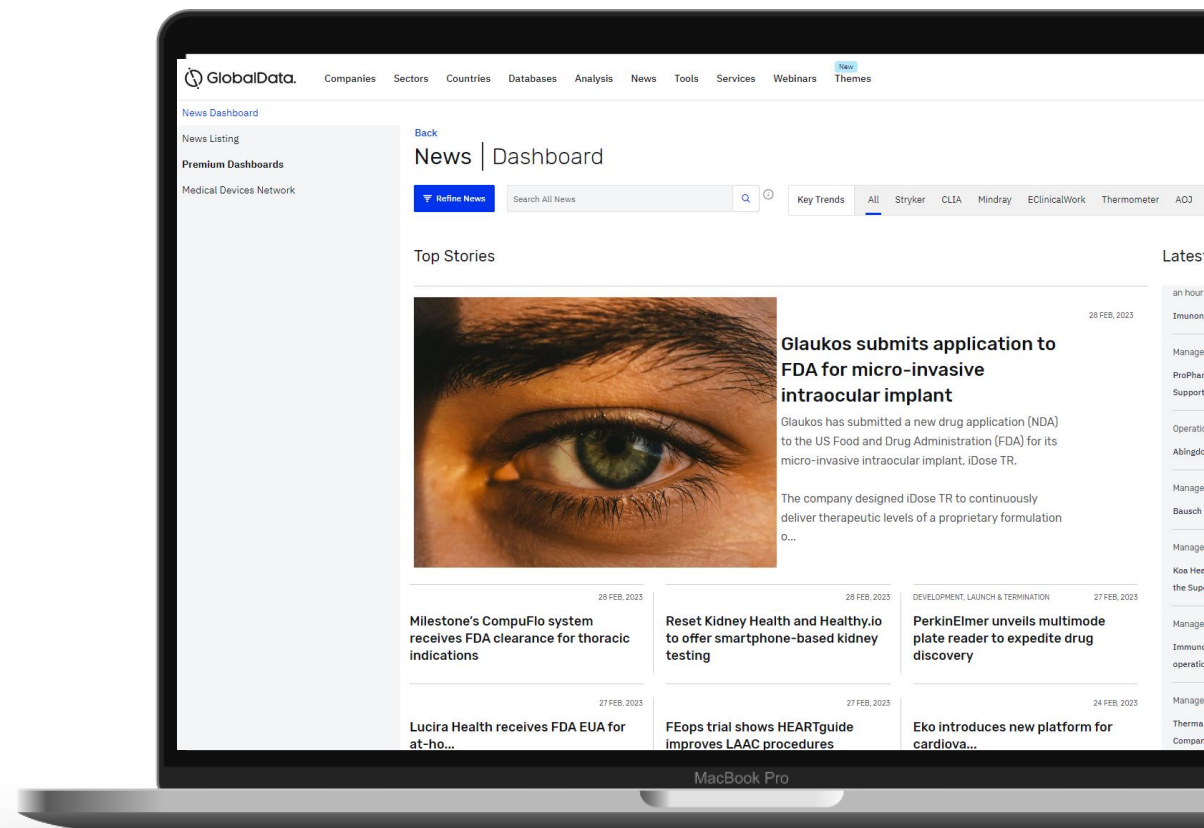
GlobalData. Companies Sectors Countries Databases Analysis News Tools Services Webinars New Themes

News Dashboard
News Listing
Premium Dashboards
Medical Devices Network

Back
News | Dashboard

Refine News Search All News

Key Trends All Stryker CLIA Mindray EClinicalWork Thermometer AOJ

Top Stories

Latest

28 FEB, 2023

Glaukos submits application to FDA for micro-invasive intraocular implant

Glaukos has submitted a new drug application (NDA) to the US Food and Drug Administration (FDA) for its micro-invasive intraocular implant, iDose TR.

The company designed iDose TR to continuously deliver therapeutic levels of a proprietary formulation o...

an hour
Imunon
Manage
ProPhar
Support
Operatio
Abingdo
Manage
Bausch
Manage
Koa Hea
the Sup
Manage
Immunc
operatio
Manage
Therma
Compar

28 FEB, 2023
Milestone's CompuFlo system receives FDA clearance for thoracic indications

28 FEB, 2023
Reset Kidney Health and Healthy.io to offer smartphone-based kidney testing

DEVELOPMENT, LAUNCH & TERMINATION 27 FEB, 2023
PerkinElmer unveils multimode plate reader to expedite drug discovery

27 FEB, 2023
Lucira Health receives FDA EUA for at-ho...

27 FEB, 2023
FEops trial shows HEARTguide improves LAAC procedures

24 FEB, 2023
Eko introduces new platform for cardiova...

MacBook Pro